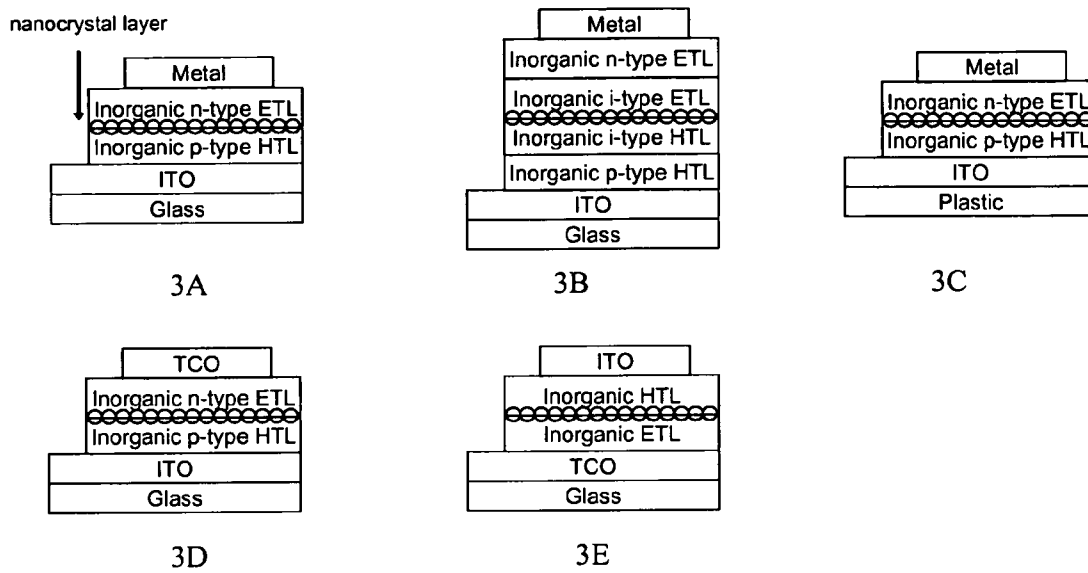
nanocrystal layer

Metal
Inorganic n-type ETL
Inorganic p-type HTL
ITO
Glass

3A

Metal
Inorganic n-type ETL
Inorganic i-type ETL
Inorganic i-type HTL
Inorganic p-type HTL
ITO
Glass

3B

Metal
Inorganic n-type ETL
Inorganic p-type HTL
ITO
Plastic

3C

TCO
Inorganic n-type ETL
Inorganic p-type HTL
ITO
Glass

3D

ITO
Inorganic HTL
Inorganic ETL
TCO
Glass

3E